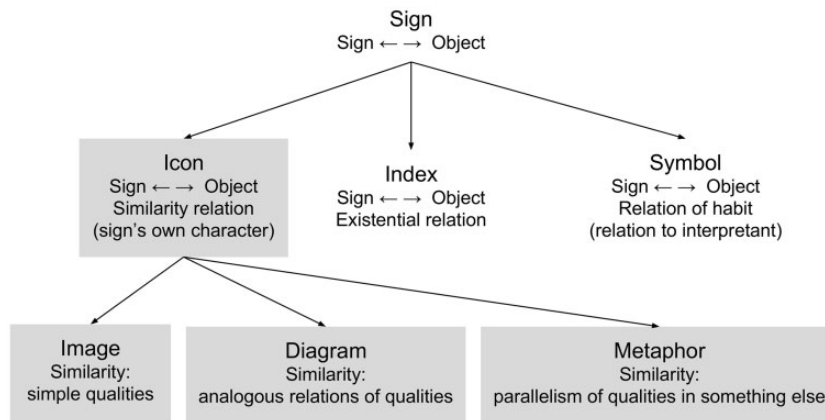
Sign
Sign ←→ Object

Icon
Sign ←→ Object
Similarity relation
(sign's own character)

Index
Sign ←→ Object
Existential relation

Symbol
Sign ←→ Object
Relation of habit
(relation to interpretant)

Image
Similarity:
simple qualities

Diagram
Similarity:
analogous relations of qualities

Metaphor
Similarity:
parallelism of qualities in something else